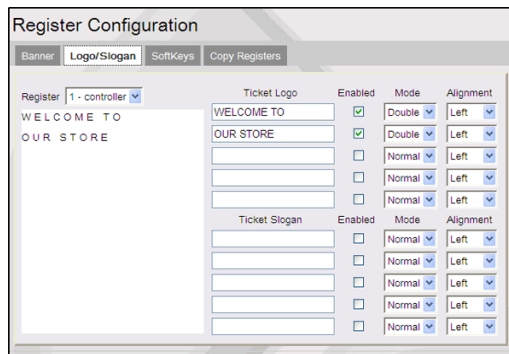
Register Configuration

Banner | Logo/Slogan | SoftKeys | Copy Registers

Register 1 - controller

WELCOME TO
OUR STORE

| Ticket Logo | Enabled | Mode | Alignment |
|---|---|---|---|
| WELCOME TO | ☑ | Double | Left |
| OUR STORE | ☑ | Double | Left |
| | ☐ | Normal | Left |
| | ☐ | Normal | Left |
| | ☐ | Normal | Left |

| Ticket Slogan | Enabled | Mode | Alignment |
|---|---|---|---|
| | ☐ | Normal | Left |
| | ☐ | Normal | Left |
| | ☐ | Normal | Left |
| | ☐ | Normal | Left |
| | ☐ | Normal | Left |